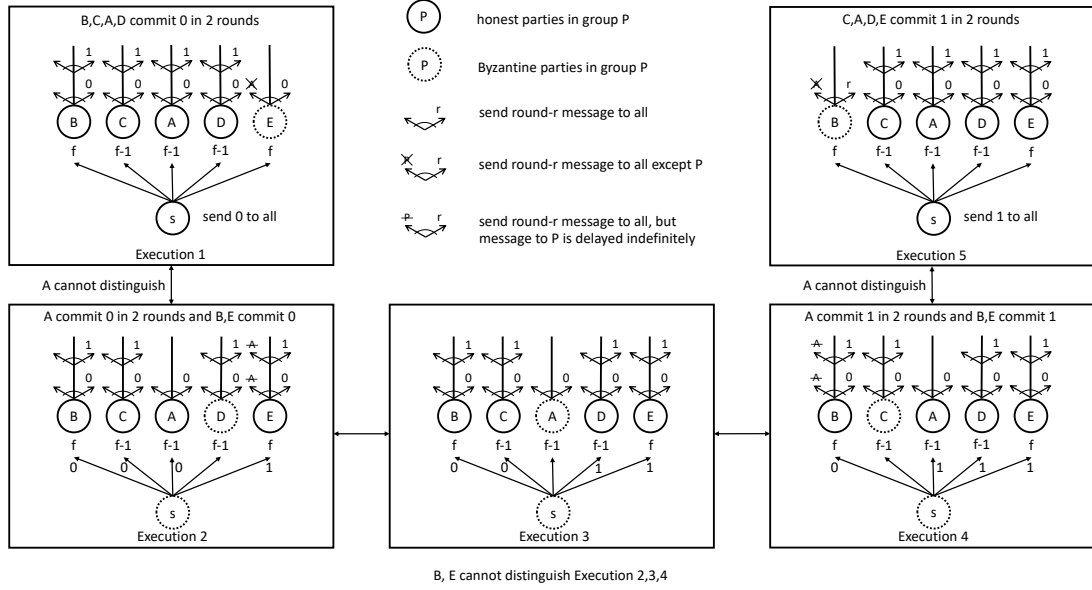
B,C,A,D commit 0 in 2 rounds

1 1 1 1
0 0 0 0 0
B C A D E
f f-1 f-1 f-1 f
s send 0 to all
Execution 1

P honest parties in group P

P Byzantine parties in group P

r send round-r message to all

r send round-r message to all except P

P r send round-r message to all, but message to P is delayed indefinitely

C,A,D,E commit 1 in 2 rounds

r 1 1 1 1
0 0 0 0
B C A D E
f f-1 f-1 f-1 f
s send 1 to all
Execution 5

A cannot distinguish

A cannot distinguish

A commit 0 in 2 rounds and B,E commit 0

1 1 A 1
0 0 0 0 A 0
B C A D E
f f-1 f-1 f-1 f
0 0 0 1
s
Execution 2

1 1 1 1
0 0 0 0 0
B C A D E
f f-1 f-1 f-1 f
0 0 1 1
s
Execution 3

A commit 1 in 2 rounds and B,E commit 1

A 1 1 1 1
A 0 0 0 0
B C A D E
f f-1 f-1 f-1 f
0 1 1 1
s
Execution 4

B, E cannot distinguish Execution 2,3,4